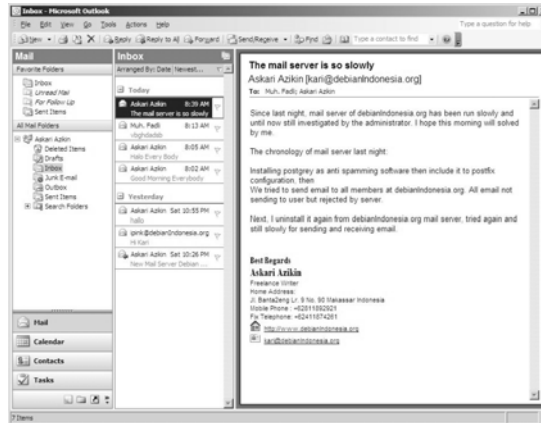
Inbox - Microsoft Outlook

File Edit View Go Tools Actions Help

Type a question for help

New | Reply | Reply to All | Forward | Send/Receive | Find | Type a contact to find

Mail

Favorite Folders

Inbox
Unread Mail
For Follow Up
Sent Items

All Mail Folders

Askari Azikin
Deleted Items
Drafts
Inbox
Junk E-mail
Outbox
Sent Items
Search Folders

Inbox

Arranged By: Date Newest...

Today

Askari Azikin 8:39 AM
The mail server is so slowly

Muh. Fadli 8:13 AM
vbghdsdds

Askari Azikin 8:05 AM
Halo Every Body

Askari Azikin 8:05 AM
Good Morning Everybody

Yesterday

Askari Azikin Sat 10:55 PM
hallo

ipink@debianIndonesia.org Sat 10:53 PM
Hi Kari

Askari Azikin Sat 10:26 PM
New Mail Server Debian ...

The mail server is so slowly

Askari Azikin [kari@debianIndonesia.org]

To: Muh. Fadli; Askari Azikin

Since last night, mail server of debianIndonesia.org has been run slowly and until now still investigated by the administrator. I hope this morning will solved by me.

The chronology of mail server last night:

Installing postgrey as anti spamming software then include it to postfix configuration, then
We tried to send email to all members at debianIndonesia.org. All email not sending to user but rejected by server.

Next, I uninstall it again from debianIndonesia.org mail server, tried again and still slowly for sending and receiving email.

Best Regards
Askari Azikin
Freelance Writer
Home Address:
Jl. Bantabeng Lr. 9 No. 90 Makassar Indonesia
Mobile Phone : +6281 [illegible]
Fix Telephone: +62411 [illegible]
http://www.debianIndonesia.org
kari@debianIndonesia.org

Mail
Calendar
Contacts
Tasks

7 Items